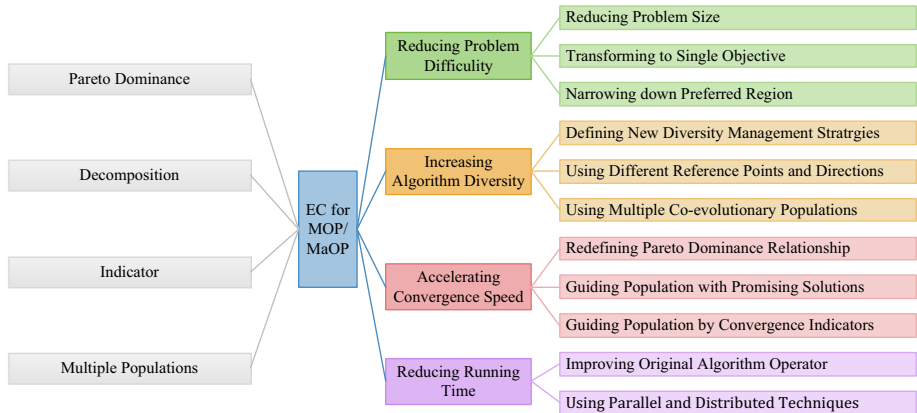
Pareto Dominance

Decomposition

Indicator

Multiple Populations

EC for MOP/ MaOP

Reducing Problem Difficulty

Reducing Problem Size

Transforming to Single Objective

Narrowing down Preferred Region

Increasing Algorithm Diversity

Defining New Diversity Management Stratrgies

Using Different Reference Points and Directions

Using Multiple Co-evolutionary Populations

Accelerating Convergence Speed

Redefining Pareto Dominance Relationship

Guiding Population with Promising Solutions

Guiding Population by Convergence Indicators

Reducing Running Time

Improving Original Algorithm Operator

Using Parallel and Distributed Techniques